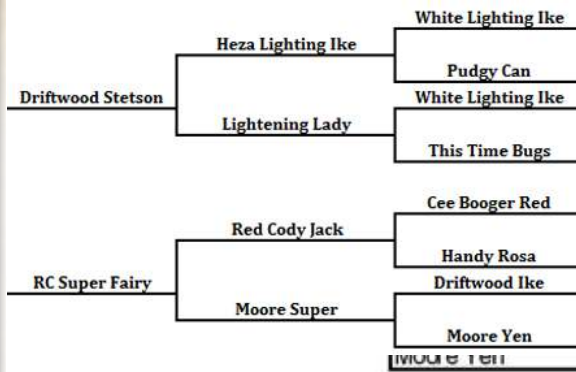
Driftwood Stetson
Heza Lighting Ike
White Lighting Ike
Pudgy Can
Lightening Lady
White Lighting Ike
This Time Bugs

RC Super Fairy
Red Cody Jack
Cee Booger Red
Handy Rosa
Moore Super
Driftwood Ike
Moore Yen
Moore Yen